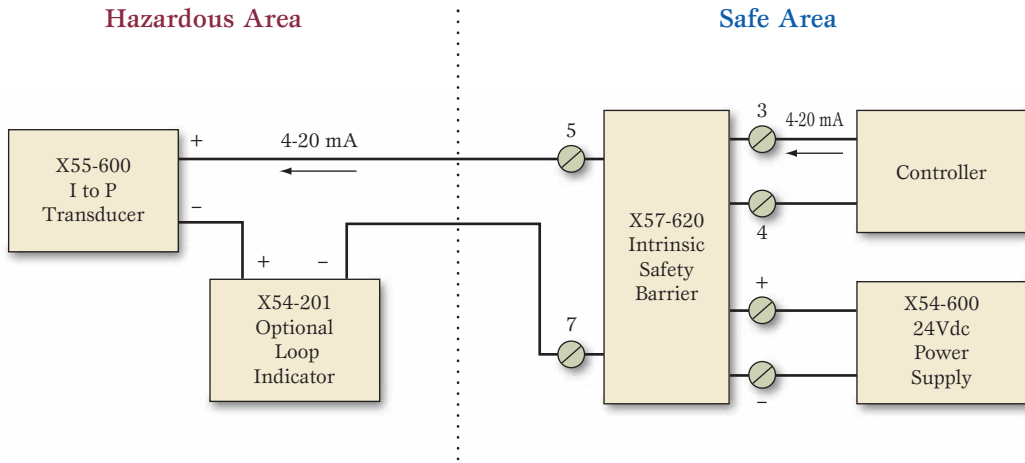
Hazardous Area

Safe Area

X55-600
I to P
Transducer

+

−

4-20 mA

+

−

X54-201
Optional
Loop
Indicator

5

7

X57-620
Intrinsic
Safety
Barrier

3

4-20 mA

4

Controller

+

−

X54-600
24Vdc
Power
Supply